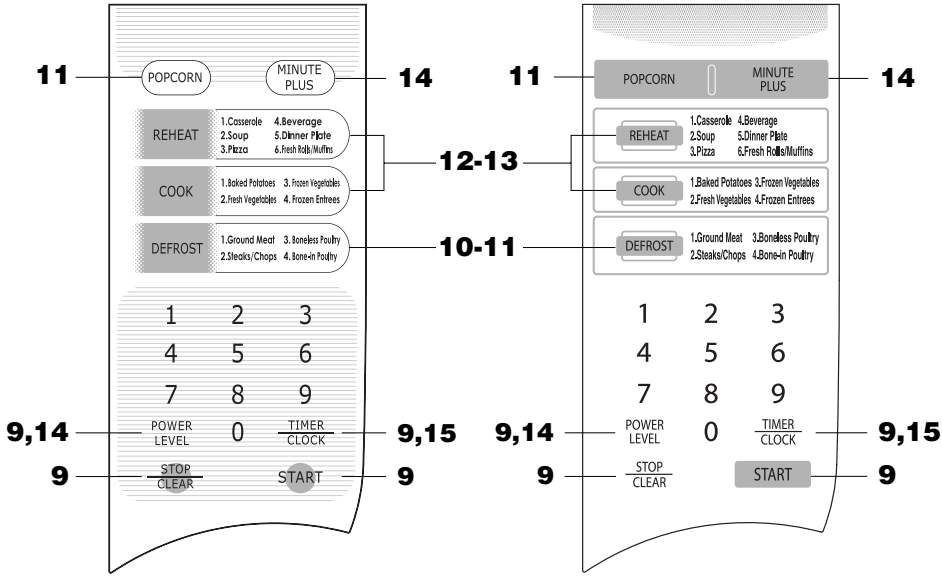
11 POPCORN
MINUTE PLUS 14

REHEAT
1.Casserole 4.Beverage
2.Soup 5.Dinner Plate
3.Pizza 6.Fresh Rolls/Muffins

12-13

COOK
1.Baked Potatoes 3.Frozen Vegetables
2.Fresh Vegetables 4.Frozen Entrees

DEFROST
1.Ground Meat 3.Boneless Poultry
2.Steaks/Chops 4.Bone-in Poultry

10-11

1 2 3
4 5 6
7 8 9

9,14 POWER LEVEL 0 TIMER CLOCK 9,15

9 STOP CLEAR START 9

11 POPCORN MINUTE PLUS 14

REHEAT
1.Casserole 4.Beverage
2.Soup 5.Dinner Plate
3.Pizza 6.Fresh Rolls/Muffins

12-13

COOK
1.Baked Potatoes 3.Frozen Vegetables
2.Fresh Vegetables 4.Frozen Entrees

10-11

DEFROST
1.Ground Meat 3.Boneless Poultry
2.Steaks/Chops 4.Bone-in Poultry

1 2 3
4 5 6
7 8 9

9,14 POWER LEVEL 0 TIMER CLOCK 9,15

9 STOP CLEAR START 9